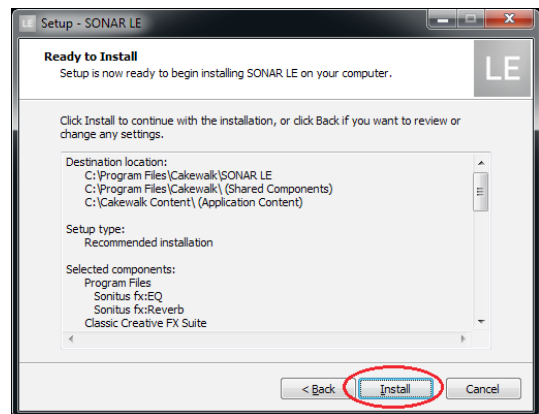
LE Setup - SONAR LE

Ready to Install

Setup is now ready to begin installing SONAR LE on your computer.

LE

Click Install to continue with the installation, or click Back if you want to review or change any settings.

Destination location:
C:\Program Files\Cakewalk\SONAR LE
C:\Program Files\Cakewalk\ (Shared Components)
C:\Cakewalk Content\ (Application Content)

Setup type:
Recommended installation

Selected components:
Program Files
Sonitus fx:EQ
Sonitus fx:Reverb
Classic Creative FX Suite

< Back
Install
Cancel